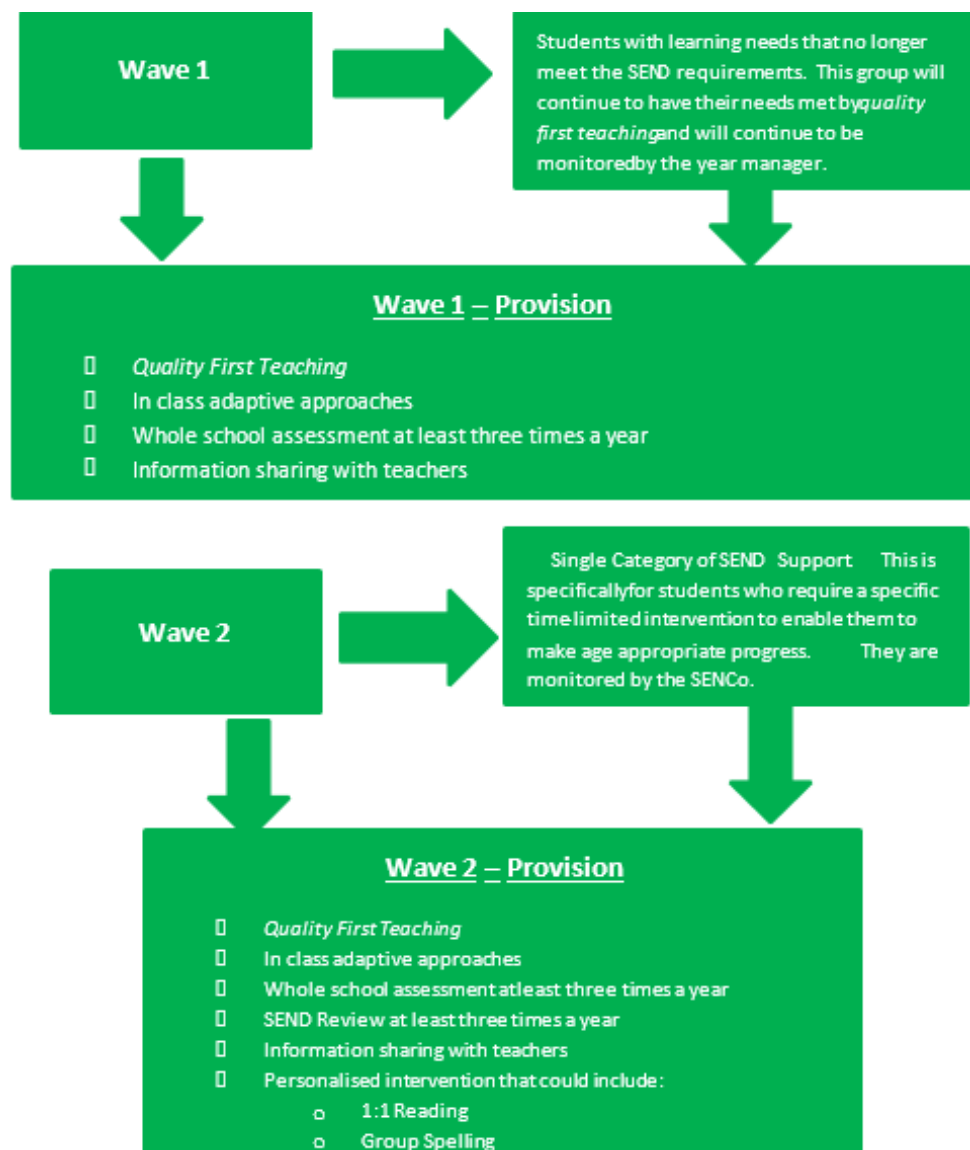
Wave 1

Students with learning needs that no longer meet the SEND requirements. This group will continue to have their needs met by*quality first teaching*and will continue to be monitoredby the year manager.

Wave 1 – Provision

- *Quality First Teaching*
- In class adaptive approaches
- Whole school assessment at least three times a year
- Information sharing with teachers

Wave 2

Single Category of SEND Support This is specificallyfor students who require a specific time limited intervention to enable them to make age appropriate progress. They are monitored by the SENCo.

Wave 2 – Provision

- *Quality First Teaching*
- In class adaptive approaches
- Whole school assessment atleast three times a year
- SEND Review at least three times a year
- Information sharing with teachers
- Personalised intervention that could include:
  - 1:1 Reading
  - Group Spelling